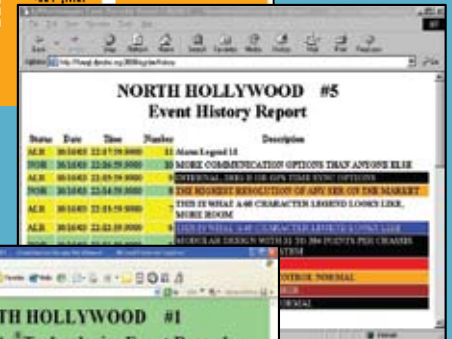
NORTH HOLLYWOOD #5
Event History Report

| Status | Date | Time | Number | Description |
|---|---|---|---|---|
| ALR | 10/16/03 | 22:17:59.9000 | 11 | Alarm Legend 11 |
| NOR | 10/16/03 | 22:17:59.9000 | 10 | MORE COMMUNICATION OPTIONS THAN ANYONE ELSE |
| ALR | 10/16/03 | 22:17:59.9000 | 9 | INTERNAL, IRIG-B OR GPS TIME SYNC OPTIONS |
| NOR | 10/16/03 | 22:16:59.9000 | 8 | THE HIGHEST RESOLUTION OF ANY SER ON THE MARKET |
| ALR | 10/16/03 | 22:15:59.9000 | 7 | THIS IS WHAT A 60 CHARACTER LEGEND LOOKS LIKE, MORE ROOM |
| ALR | 10/16/03 | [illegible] | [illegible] | THIS IS WHAT A 40 CHARACTER LEGEND LOOKS LIKE |
| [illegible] | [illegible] | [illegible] | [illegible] | MODULAR DESIGN WITH 32 TO 384 POINTS PER CHASSIS |
| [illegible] | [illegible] | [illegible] | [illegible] | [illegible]STEM |
| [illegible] | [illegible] | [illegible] | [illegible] | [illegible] |
| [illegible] | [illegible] | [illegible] | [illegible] | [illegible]NTROL NORMAL |
| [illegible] | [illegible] | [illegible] | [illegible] | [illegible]RMAL |

NORTH HOLLYWOOD #1